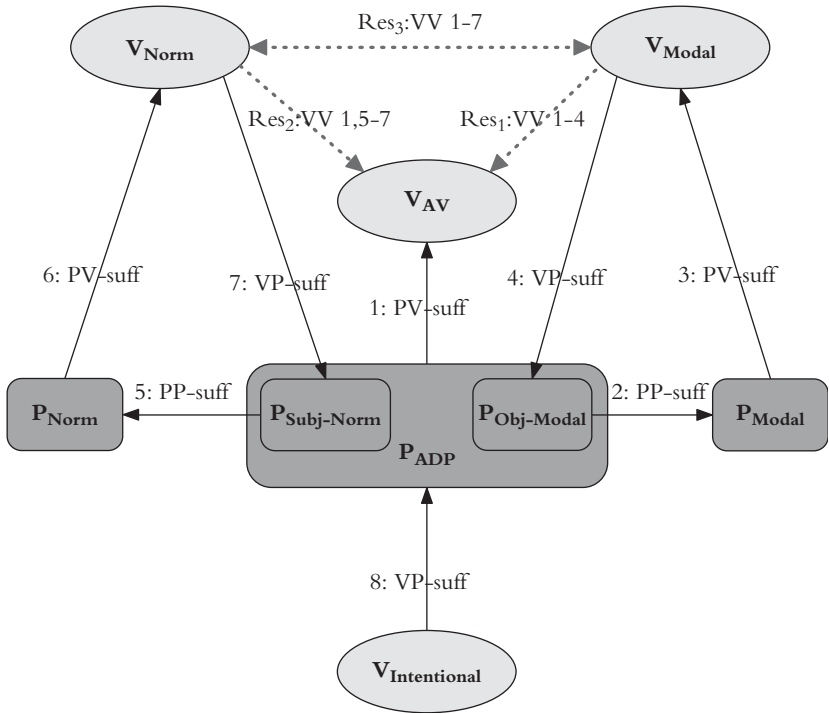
$\text{Res}_3$:VV 1-7

$V_{Norm}$

$V_{Modal}$

$\text{Res}_2$:VV 1,5-7

$\text{Res}_1$:VV 1-4

$V_{AV}$

6: PV-suff

7: VP-suff

1: PV-suff

4: VP-suff

3: PV-suff

$P_{Norm}$

5: PP-suff

$P_{Subj\text{-}Norm}$

$P_{Obj\text{-}Modal}$

2: PP-suff

$P_{Modal}$

$P_{ADP}$

8: VP-suff

$V_{Intentional}$